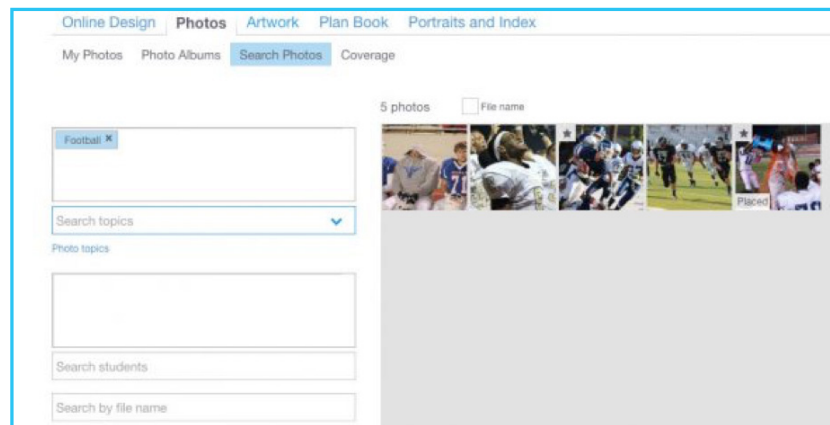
Online Design Photos Artwork Plan Book Portraits and Index

My Photos Photo Albums Search Photos Coverage

5 photos File name

Football ×

Search topics

Photo topics

Search students

Search by file name

Placed